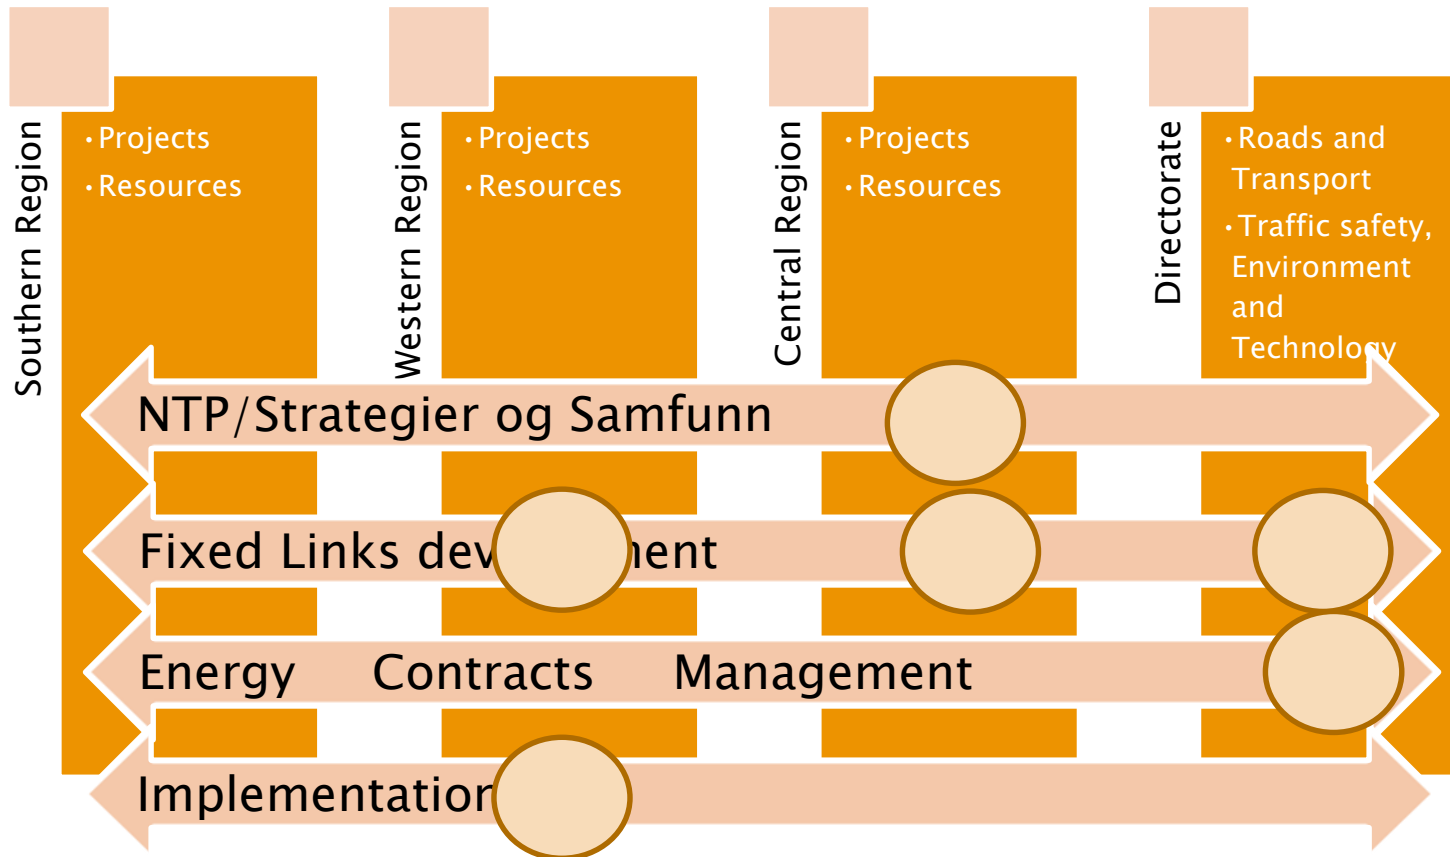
Southern Region

• Projects
• Resources

Western Region

• Projects
• Resources

Central Region

• Projects
• Resources

Directorate

• Roads and Transport
• Traffic safety, Environment and Technology

NTP/Strategier og Samfunn

Fixed Links dev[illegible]ment

Energy Contracts Management

Implementatio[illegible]